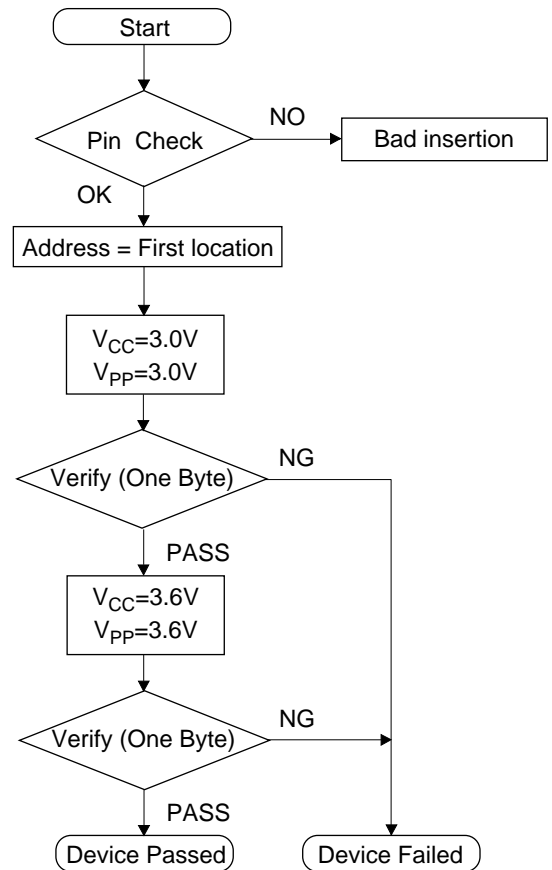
Start

Pin Check

NO

Bad insertion

OK

Address = First location

$V_{CC}$=3.0V
$V_{PP}$=3.0V

Verify (One Byte)

NG

PASS

$V_{CC}$=3.6V
$V_{PP}$=3.6V

Verify (One Byte)

NG

PASS

Device Passed

Device Failed